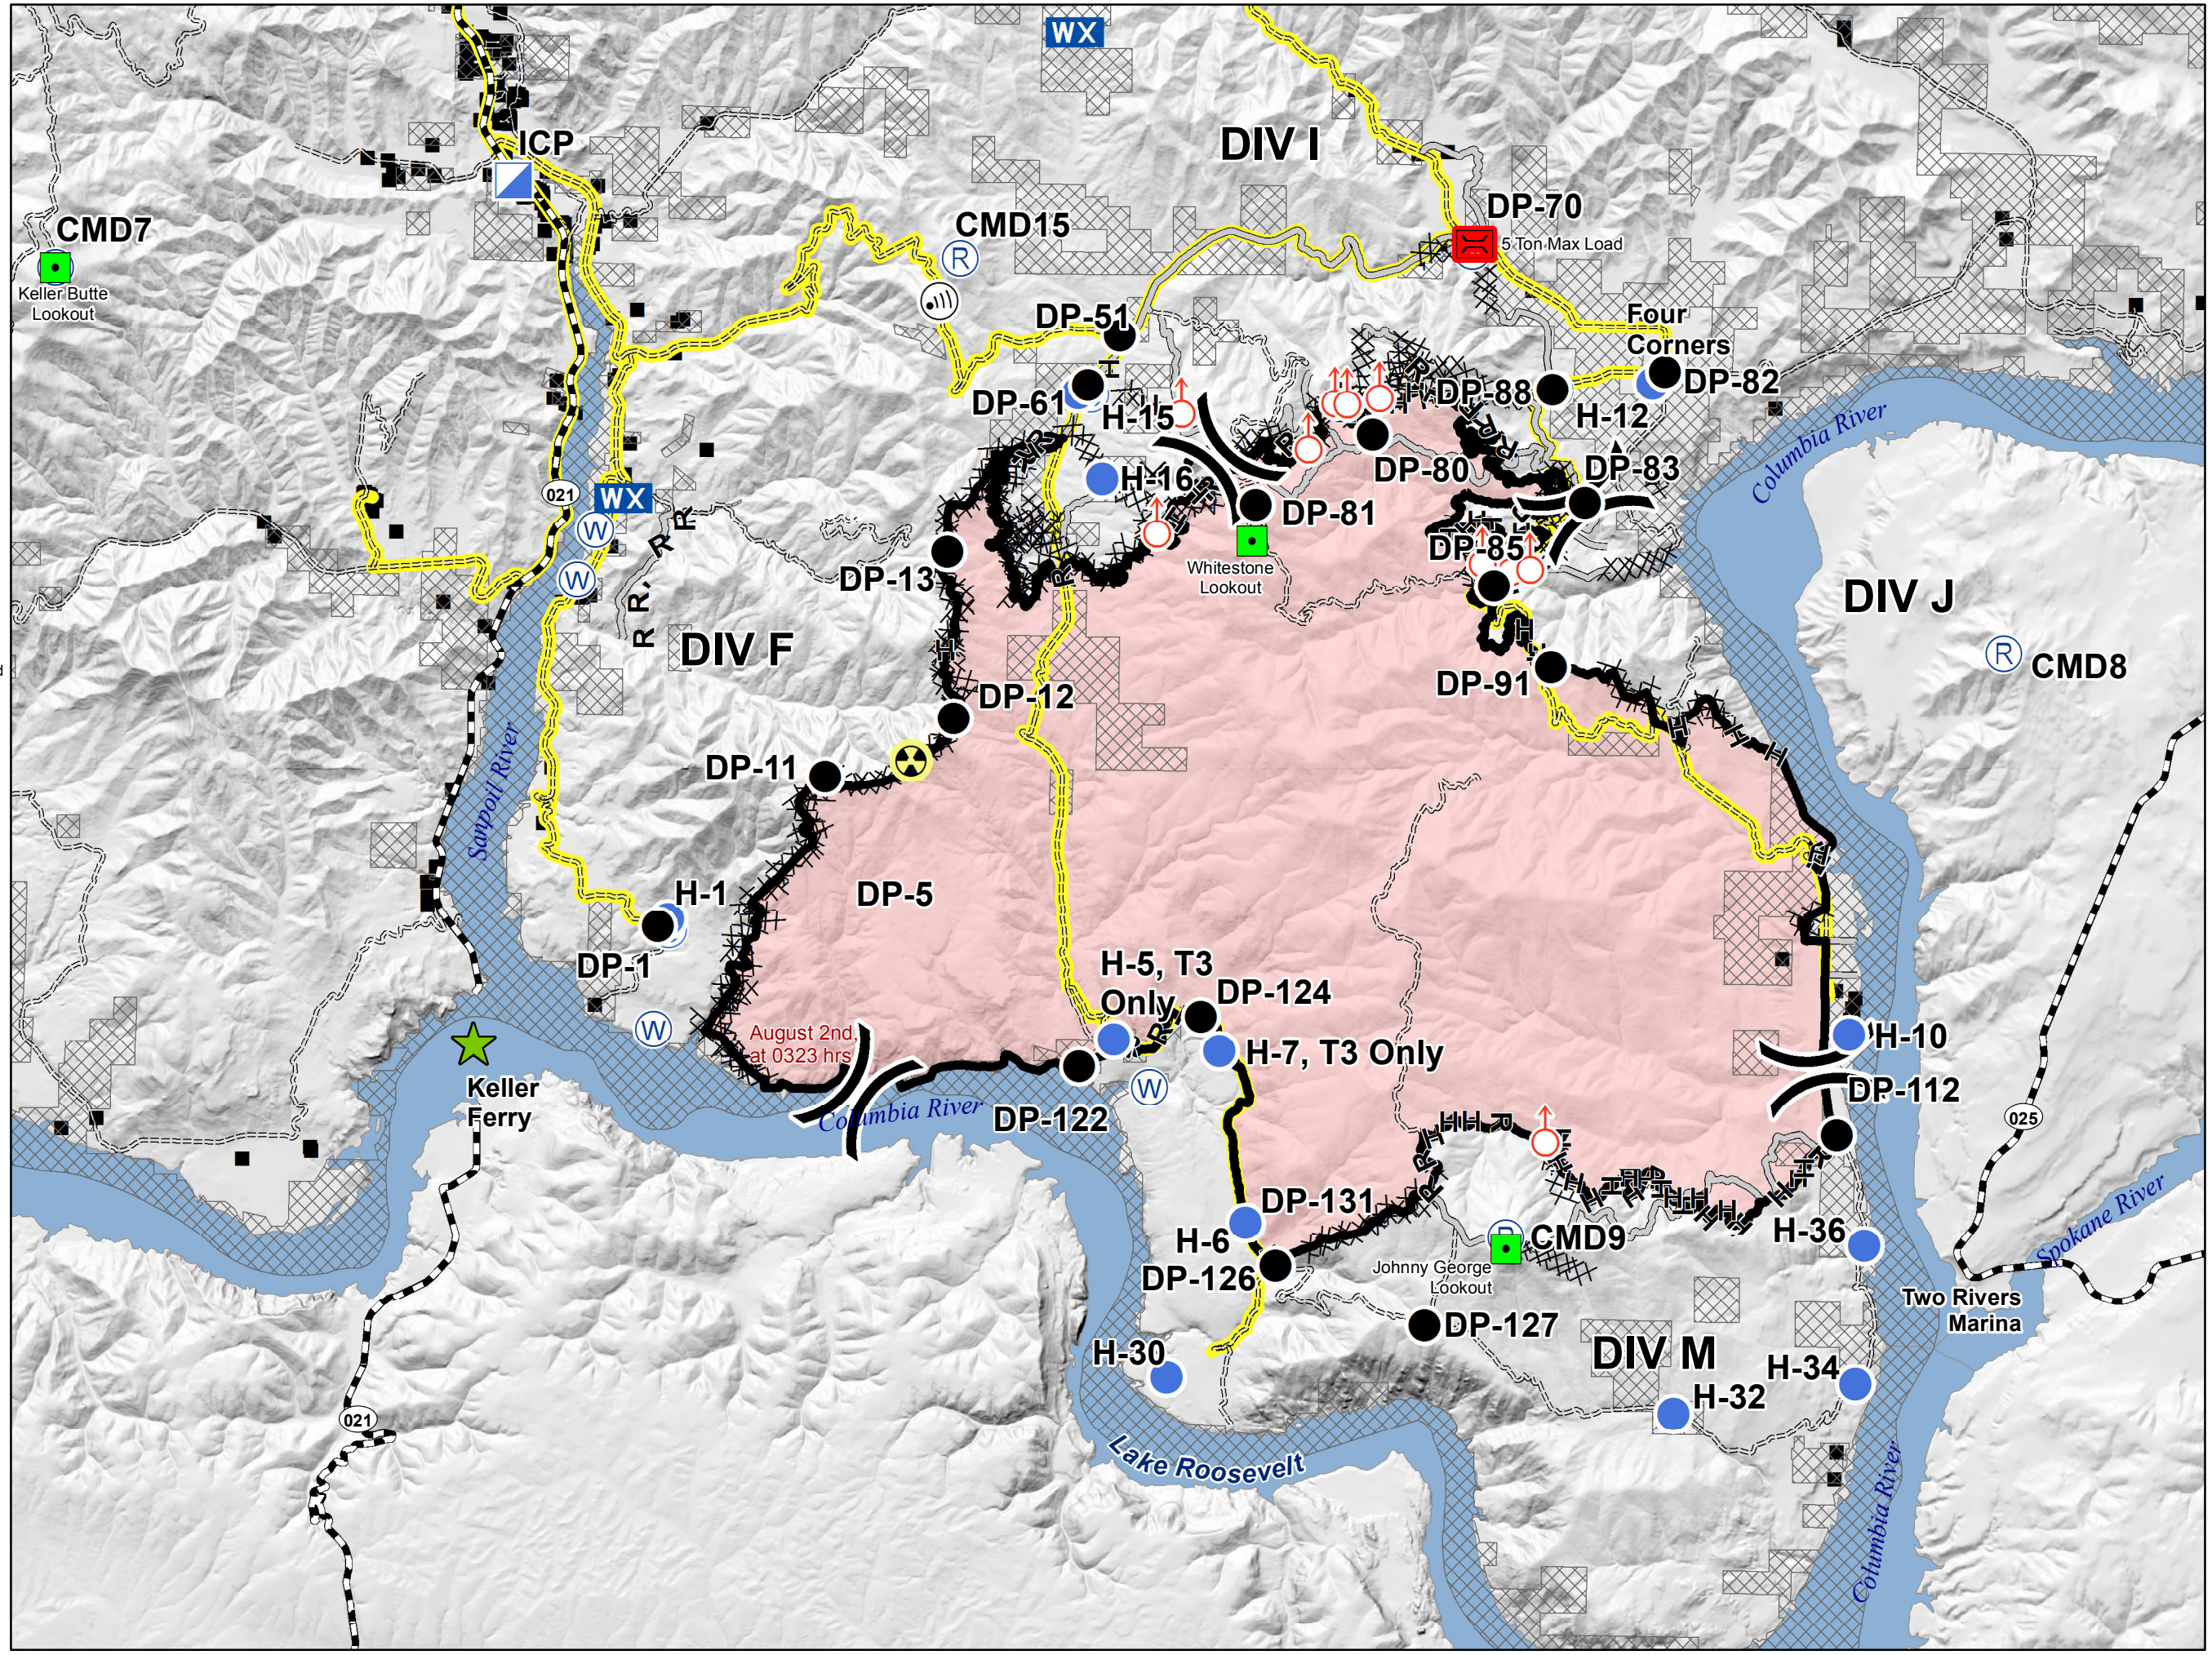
WX
ICP
DIV I
CMD7
Keller Butte Lookout
CMD15
R
DP-70
5 Ton Max Load
DP-51
Four Corners
DP-61
H-15
DP-88
DP-82
H-12
Columbia River
021
WX
W
W
H-16
DP-80
DP-83
DP-81
Whitestone Lookout
DP-85
DP-13
DIV J
DIV F
R
CMD8
DP-91
DP-12
DP-11
Sanpoil River
DP-5
H-1
DP-1
H-5, T3 Only
DP-124
W
August 2nd at 0323 hrs
H-7, T3 Only
H-10
Keller Ferry
DP-122
W
Columbia River
DP-112
025
DP-131
CMD9
H-36
Spokane River
H-6
DP-126
Johnny George Lookout
Two Rivers Marina
DP-127
DIV M
H-30
H-34
H-32
021
Lake Roosevelt
Columbia River